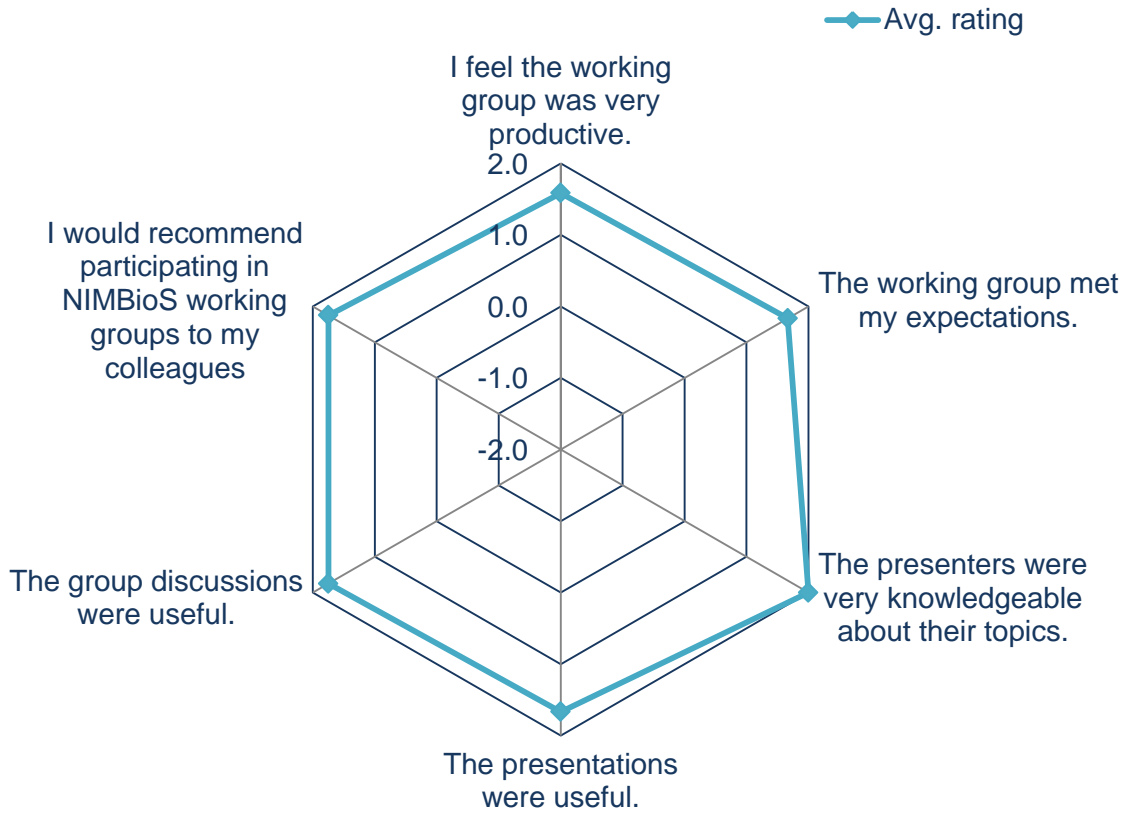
Avg. rating

I feel the working group was very productive.

2.0
1.0
0.0
-1.0
-2.0

The working group met my expectations.

The presenters were very knowledgeable about their topics.

The presentations were useful.

The group discussions were useful.

I would recommend participating in NIMBioS working groups to my colleagues